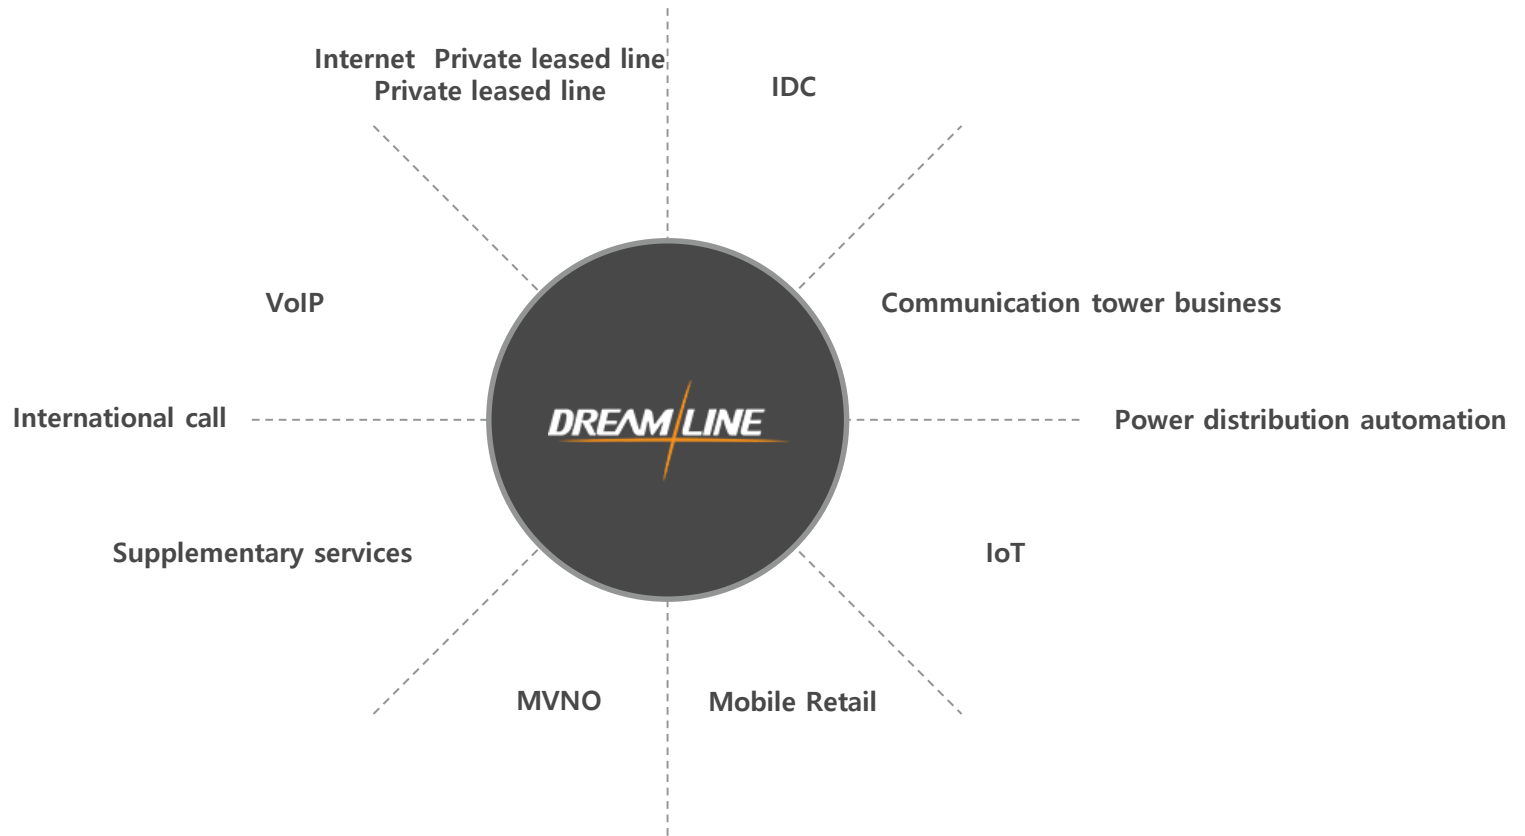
Internet Private leased line
Private leased line

IDC

VoIP

Communication tower business

International call

DREAMLINE

Power distribution automation

Supplementary services

IoT

MVNO

Mobile Retail